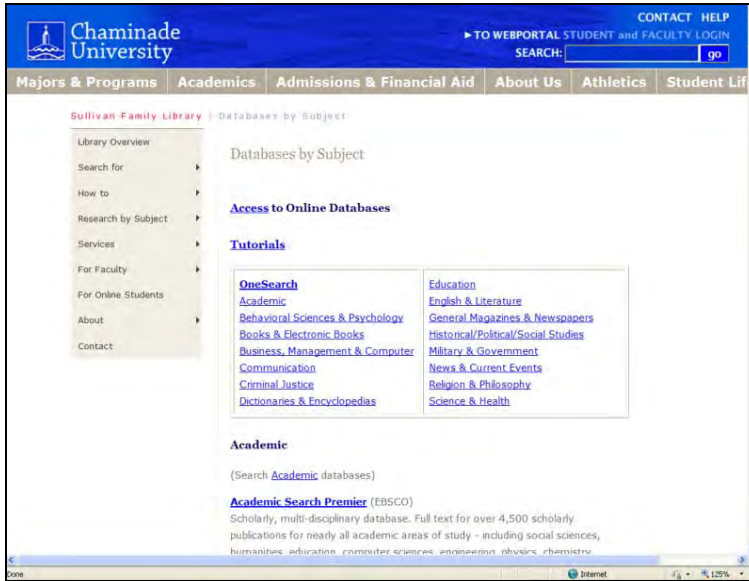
Chaminade University

CONTACT HELP

▶ TO WEBPORTAL STUDENT and FACULTY LOGIN

SEARCH: go

Majors & Programs | Academics | Admissions & Financial Aid | About Us | Athletics | Student Lif

Sullivan Family Library | Databases by Subject

Library Overview
Search for
How to
Research by Subject
Services
For Faculty
For Online Students
About
Contact

Databases by Subject

Access to Online Databases

Tutorials

| OneSearch | Education |
|---|---|
| Academic | English & Literature |
| Behavioral Sciences & Psychology | General Magazines & Newspapers |
| Books & Electronic Books | Historical/Political/Social Studies |
| Business, Management & Computer | Military & Government |
| Communication | News & Current Events |
| Criminal Justice | Religion & Philosophy |
| Dictionaries & Encyclopedias | Science & Health |

Academic

(Search Academic databases)

Academic Search Premier (EBSCO)
Scholarly, multi-disciplinary database. Full text for over 4,500 scholarly publications for nearly all academic areas of study - including social sciences, humanities, education, computer sciences, engineering, physics, chemistry,

Done

Internet

125%